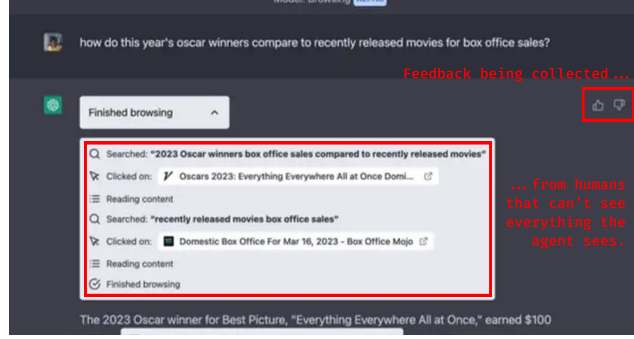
Model: Browsing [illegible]

how do this year's oscar winners compare to recently released movies for box office sales?

Feedback being collected...

Finished browsing

Searched: "2023 Oscar winners box office sales compared to recently released movies"

Clicked on: Oscars 2023: Everything Everywhere All at Once Domi...

Reading content

Searched: "recently released movies box office sales"

Clicked on: Domestic Box Office For Mar 16, 2023 - Box Office Mojo

Reading content

Finished browsing

...from humans that can't see everything the agent sees.

The 2023 Oscar winner for Best Picture, "Everything Everywhere All at Once," earned $100